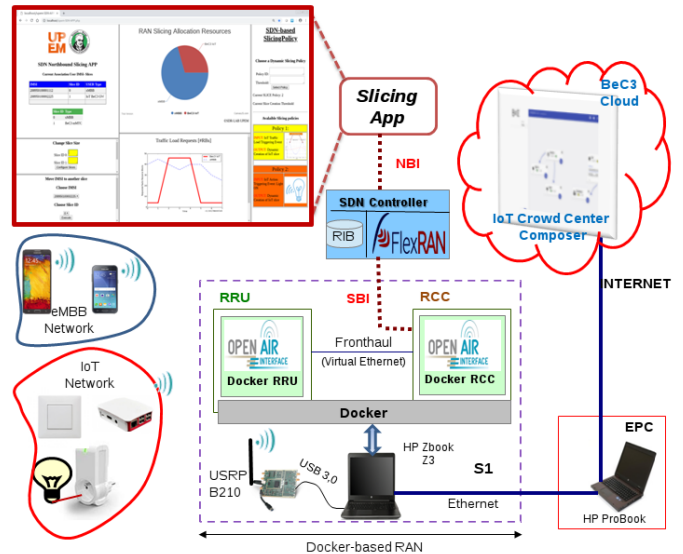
UP EM

SDN Northbound Slicing APP

RAN Slicing Allocation Resources

Traffic Load Request [Mb/s]

SDN-based SlicingPolicy

Slicing App

NBI

BeC3 Cloud

IoT Crowd Center Composer

SDN Controller

RIB

FlexRAN

INTERNET

eMBB Network

SBI

RRU

RCC

OPEN AIR INTERFACE

Docker RRU

Fronthaul (Virtual Ethernet)

OPEN AIR INTERFACE

Docker RCC

IoT Network

Docker

EPC

HP Zbook Z3

USRP B210

USB 3.0

S1

Ethernet

HP ProBook

Docker-based RAN